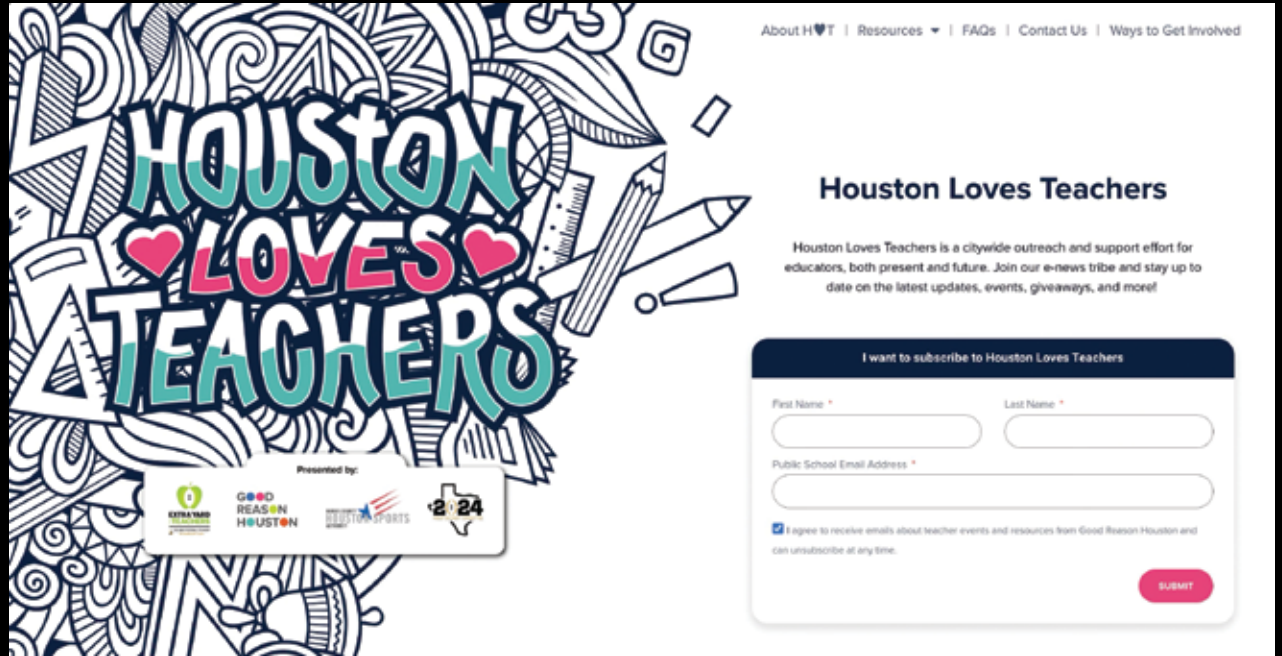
About H♥T | Resources ▾ | FAQs | Contact Us | Ways to Get Involved

HOUSTON LOVES TEACHERS

Presented by:

EXTRA YARD TEACHERS

GOOD REASON HOUSTON

HOUSTON SPORTS

2024

Houston Loves Teachers

Houston Loves Teachers is a citywide outreach and support effort for educators, both present and future. Join our e-news tribe and stay up to date on the latest updates, events, giveaways, and more!

I want to subscribe to Houston Loves Teachers

First Name *

Last Name *

Public School Email Address *

I agree to receive emails about teacher events and resources from Good Reason Houston and can unsubscribe at any time.

SUBMIT